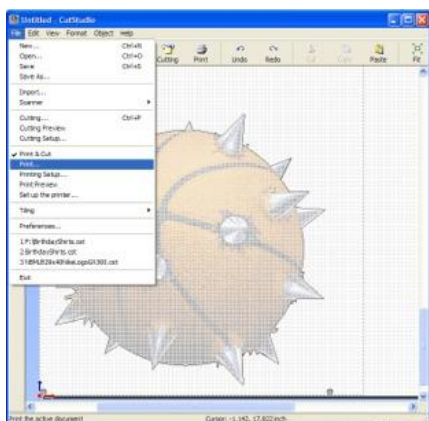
Untitled - CutStudio

File Edit View Format Object Help

Cutting Print Undo Redo Cut Copy Paste Fit

New... Ctrl+N
Open... Ctrl+O
Save Ctrl+S
Save As...

Import...
Scanner

Cutting... Ctrl+P
Cutting Preview
Cutting Setup...

Print & Cut
Print...
Printing Setup...
Print Preview
Set up the printer...

Tiling

Preferences...

1 F:\BirthdayShirts.cst
2 BirthdayShirts.cst
3 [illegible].cst

Exit

Print the active document

Cursor: -1.143, 17.822 inch